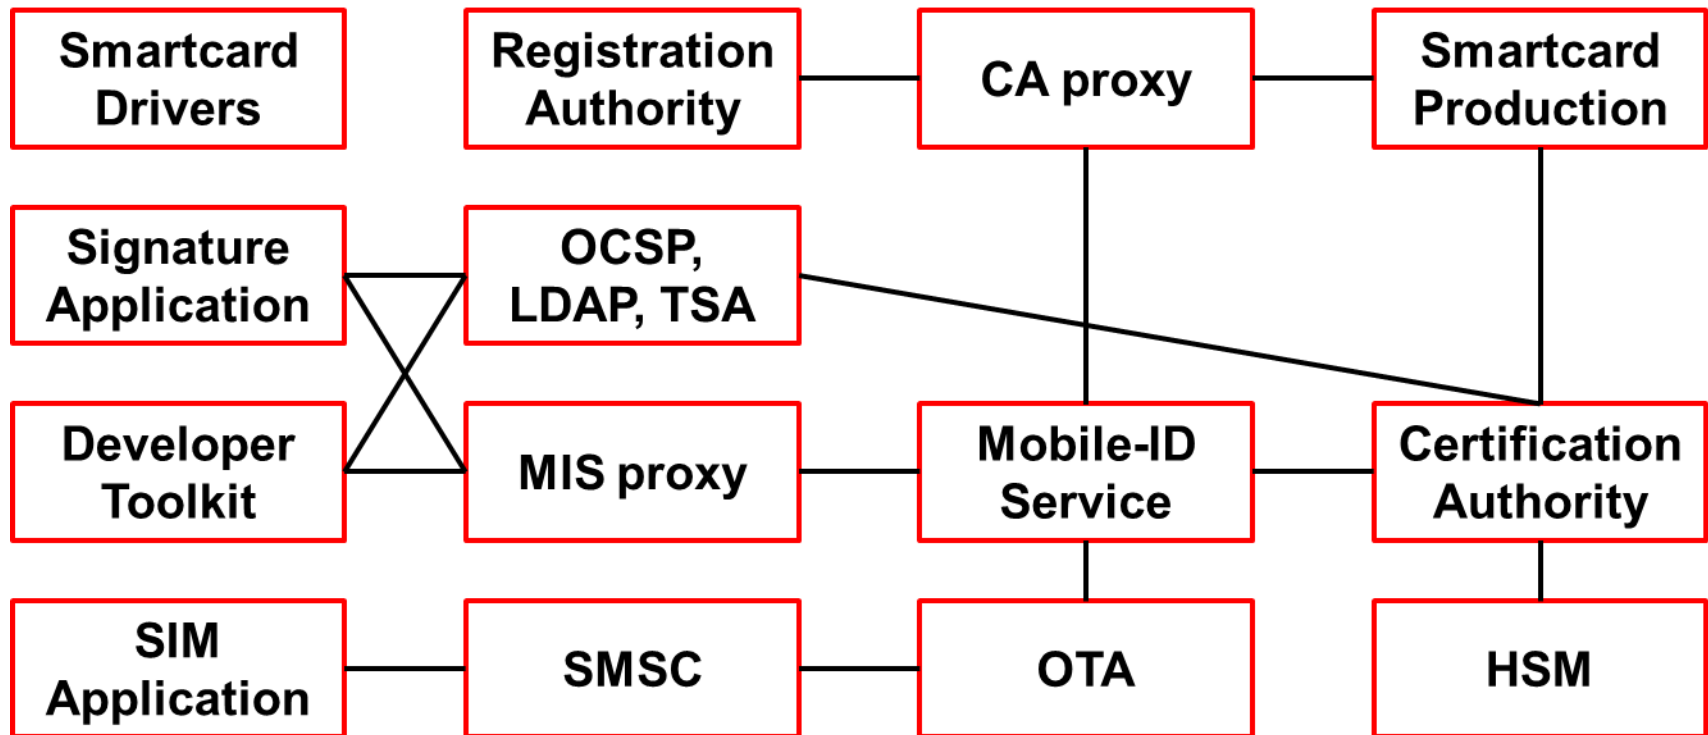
Smartcard Drivers

Registration Authority

CA proxy

Smartcard Production

Signature Application

OCSP, LDAP, TSA

Developer Toolkit

MIS proxy

Mobile-ID Service

Certification Authority

SIM Application

SMSC

OTA

HSM